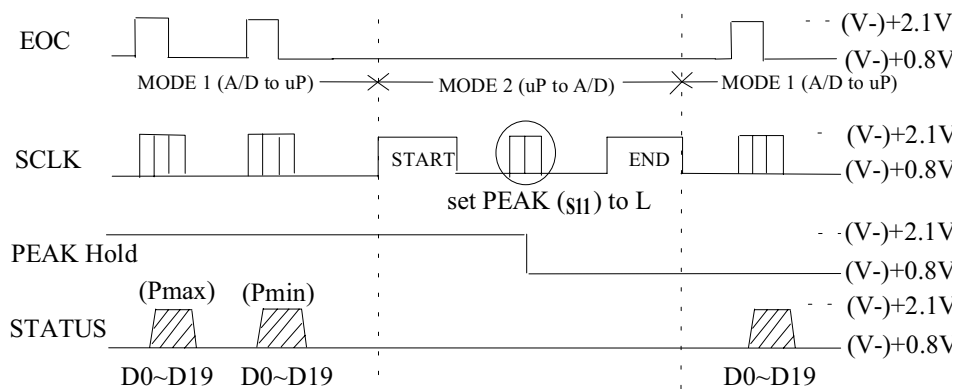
EOC

(V-)+2.1V
(V-)+0.8V

MODE 1 (A/D to uP)
MODE 2 (uP to A/D)
MODE 1 (A/D to uP)

SCLK

START
END

(V-)+2.1V
(V-)+0.8V

set PEAK (S11) to L

PEAK Hold

(V-)+2.1V
(V-)+0.8V

(Pmax)
(Pmin)

STATUS

(V-)+2.1V
(V-)+0.8V

D0~D19
D0~D19
D0~D19